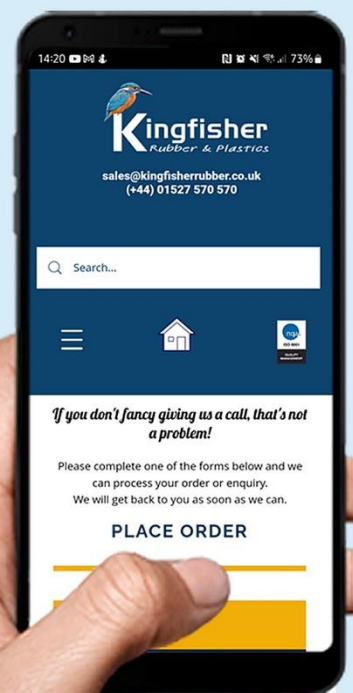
14:20 73%

Kingfisher
Rubber & Plastics

sales@kingfisherrubber.co.uk
(+44) 01527 570 570

Search...

nqa
ISO 9001

If you don't fancy giving us a call, that's not a problem!

Please complete one of the forms below and we can process your order or enquiry.
We will get back to you as soon as we can.

PLACE ORDER